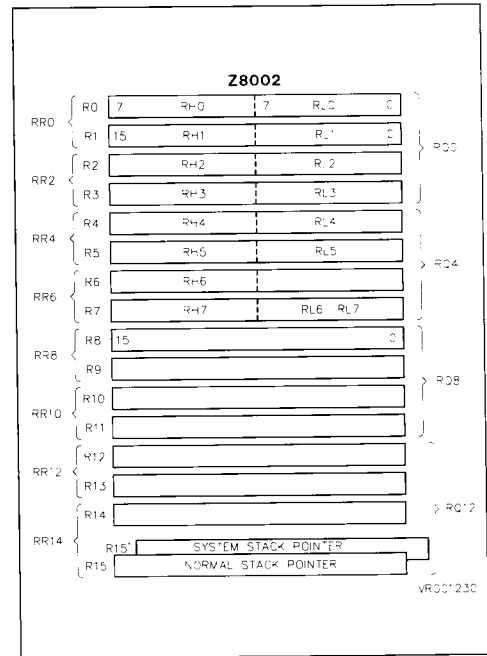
Z8002

RR0 R0 7 RH0 7 RL0 0
R1 15 RH1 RL1 0
RQ0
RR2 R2 RH2 RL2
R3 RH3 RL3
RR4 R4 RH4 RL4
R5 RH5 RL5
RQ4
RR6 R6 RH6
R7 RH7 RL6 RL7
RR8 R8 15 0
R9
RQ8
RR10 R10
R11
RR12 R12
R13
RQ12
RR14 R14
R15' SYSTEM STACK POINTER
R15 NORMAL STACK POINTER

VR001230